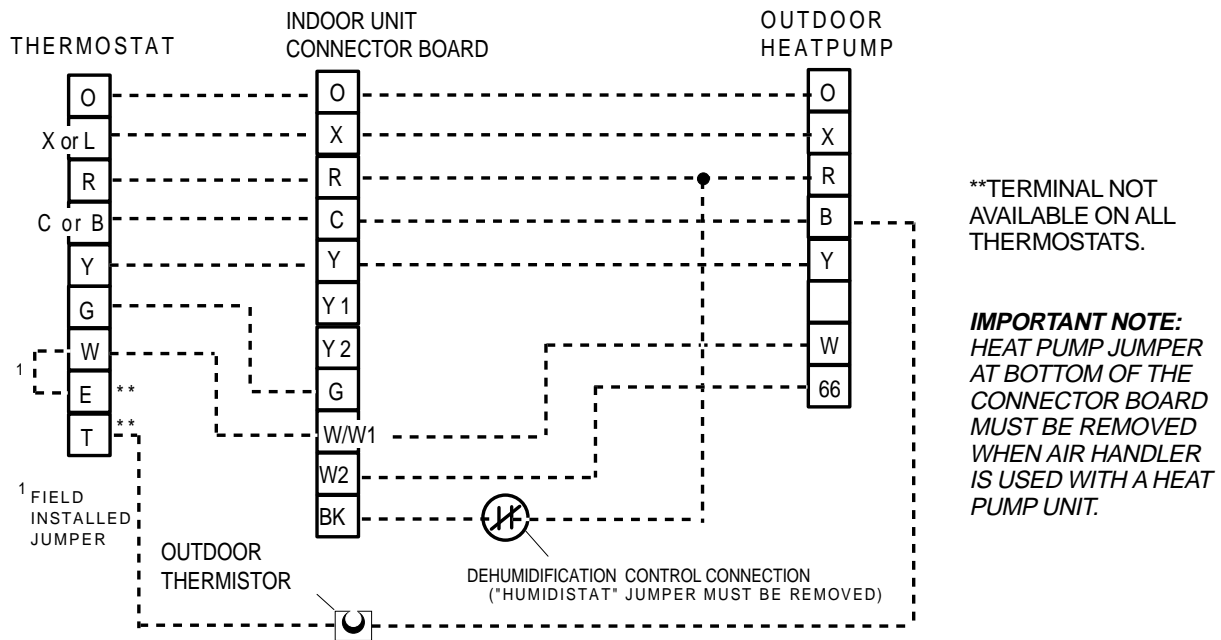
THERMOSTAT

INDOOR UNIT CONNECTOR BOARD

OUTDOOR HEATPUMP

O
X or L
R
C or B
Y
G
W
E **
T **

1

O
X
R
C
Y
Y1
Y2
G
W/W1
W2
BK

O
X
R
B
Y

W
66

**TERMINAL NOT AVAILABLE ON ALL THERMOSTATS.

***IMPORTANT NOTE:*** *HEAT PUMP JUMPER AT BOTTOM OF THE CONNECTOR BOARD MUST BE REMOVED WHEN AIR HANDLER IS USED WITH A HEAT PUMP UNIT.*

$^1$ FIELD INSTALLED JUMPER

OUTDOOR THERMISTOR

DEHUMIDIFICATION CONTROL CONNECTION ("HUMIDISTAT" JUMPER MUST BE REMOVED)